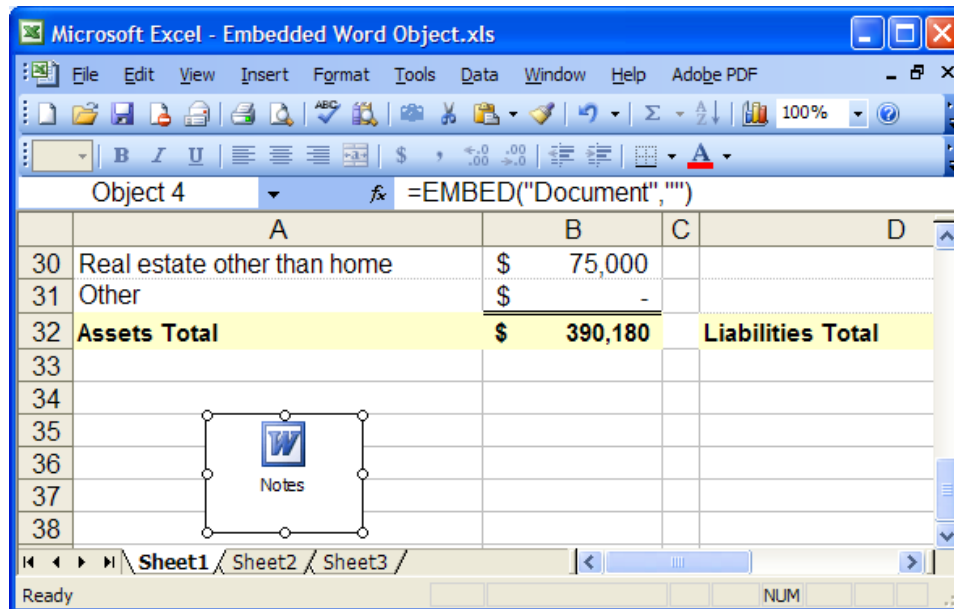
Microsoft Excel - Embedded Word Object.xls

File Edit View Insert Format Tools Data Window Help Adobe PDF

100%

B I U $ , A

Object 4 $f_x$ =EMBED("Document","")

| | A | B | C | D |
|---|---|---|---|---|
| 30 | Real estate other than home | $ 75,000 | | |
| 31 | Other | $ - | | |
| 32 | Assets Total | $ 390,180 | | Liabilities Total |
| 33 | | | | |
| 34 | | | | |
| 35 | | | | |
| 36 | | | | |
| 37 | | | | |
| 38 | | | | |

Notes

Sheet1 Sheet2 Sheet3

Ready NUM